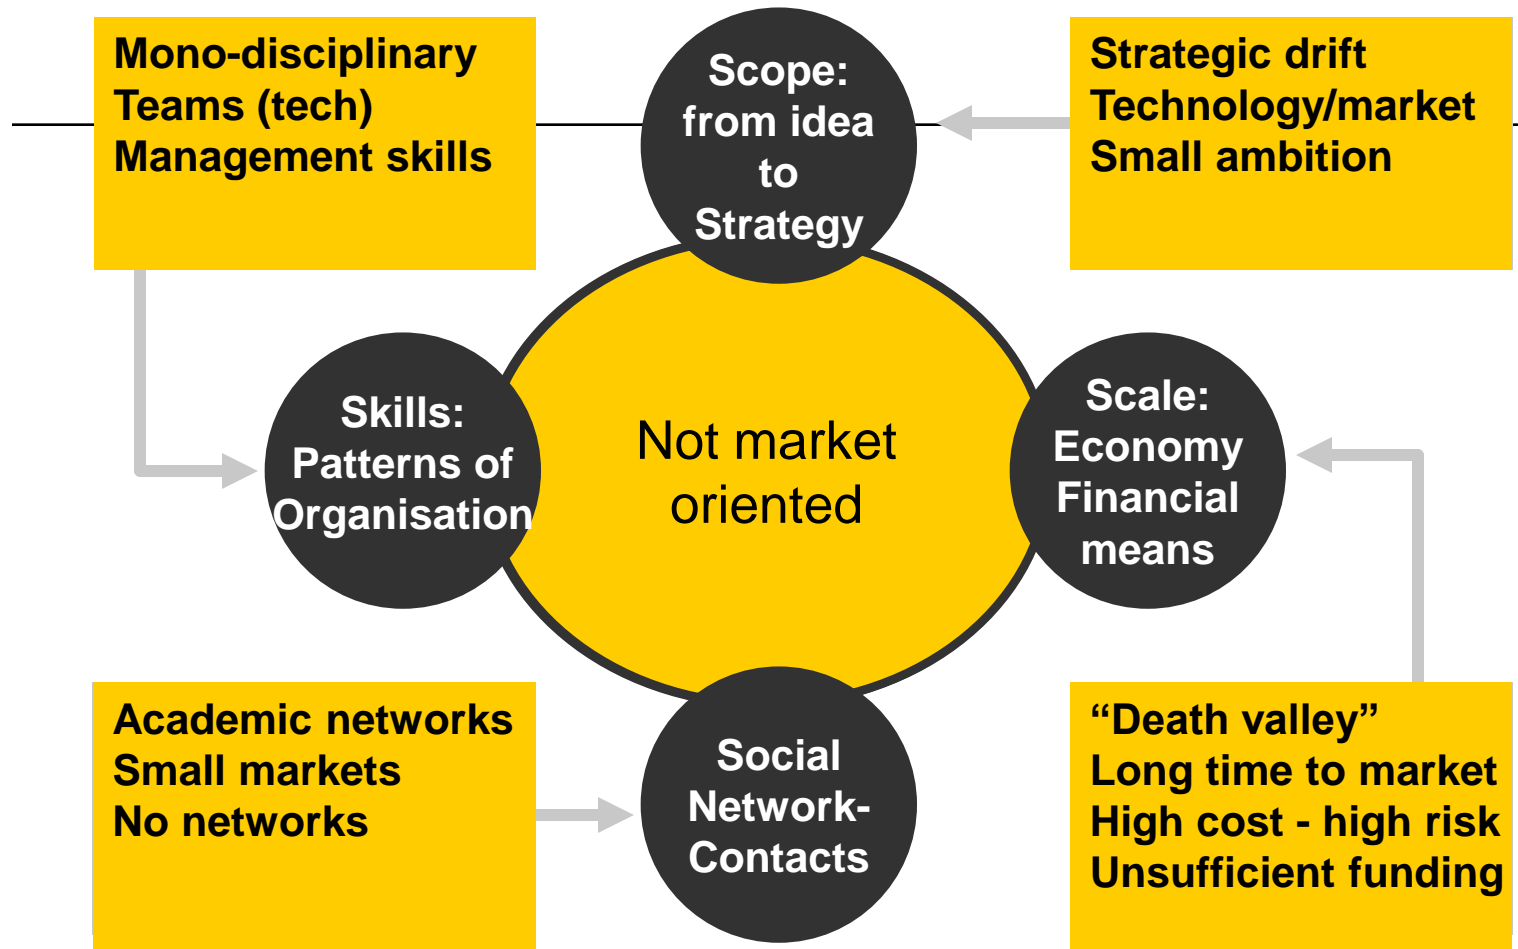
Mono-disciplinary
Teams (tech)
Management skills

Scope: from idea to Strategy

Strategic drift
Technology/market
Small ambition

Skills: Patterns of Organisation

Not market oriented

Scale: Economy Financial means

Academic networks
Small markets
No networks

Social Network-Contacts

"Death valley"
Long time to market
High cost - high risk
Unsufficient funding